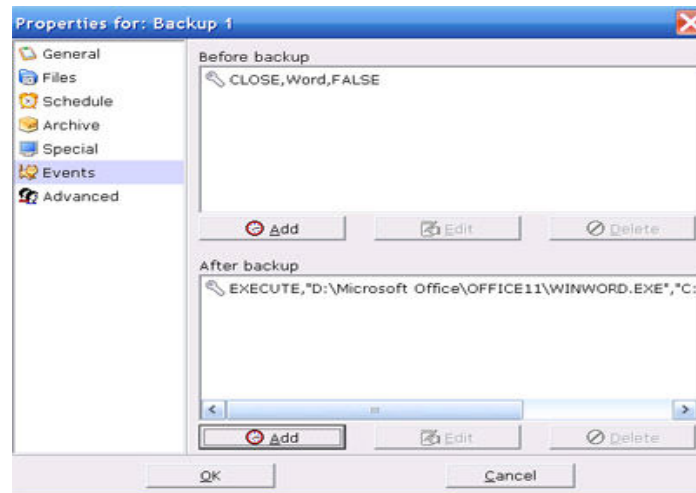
Properties for: Backup 1

General
Files
Schedule
Archive
Special
Events
Advanced

Before backup
CLOSE,Word,FALSE

Add
Edit
Delete

After backup
EXECUTE,"D:\Microsoft Office\OFFICE11\WINWORD.EXE","C:

Add
Edit
Delete

OK
Cancel